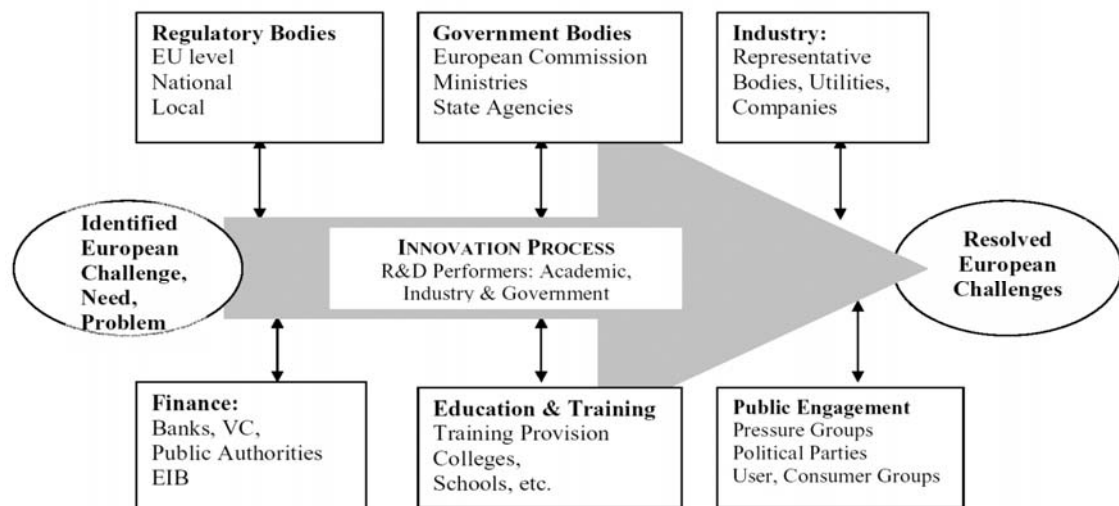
Regulatory Bodies
EU level
National
Local

Government Bodies
European Commission
Ministries
State Agencies

Industry:
Representative Bodies, Utilities, Companies

Identified European Challenge, Need, Problem

INNOVATION PROCESS
R&D Performers: Academic, Industry & Government

Resolved European Challenges

Finance:
Banks, VC,
Public Authorities
EIB

Education & Training
Training Provision
Colleges,
Schools, etc.

Public Engagement
Pressure Groups
Political Parties
User, Consumer Groups